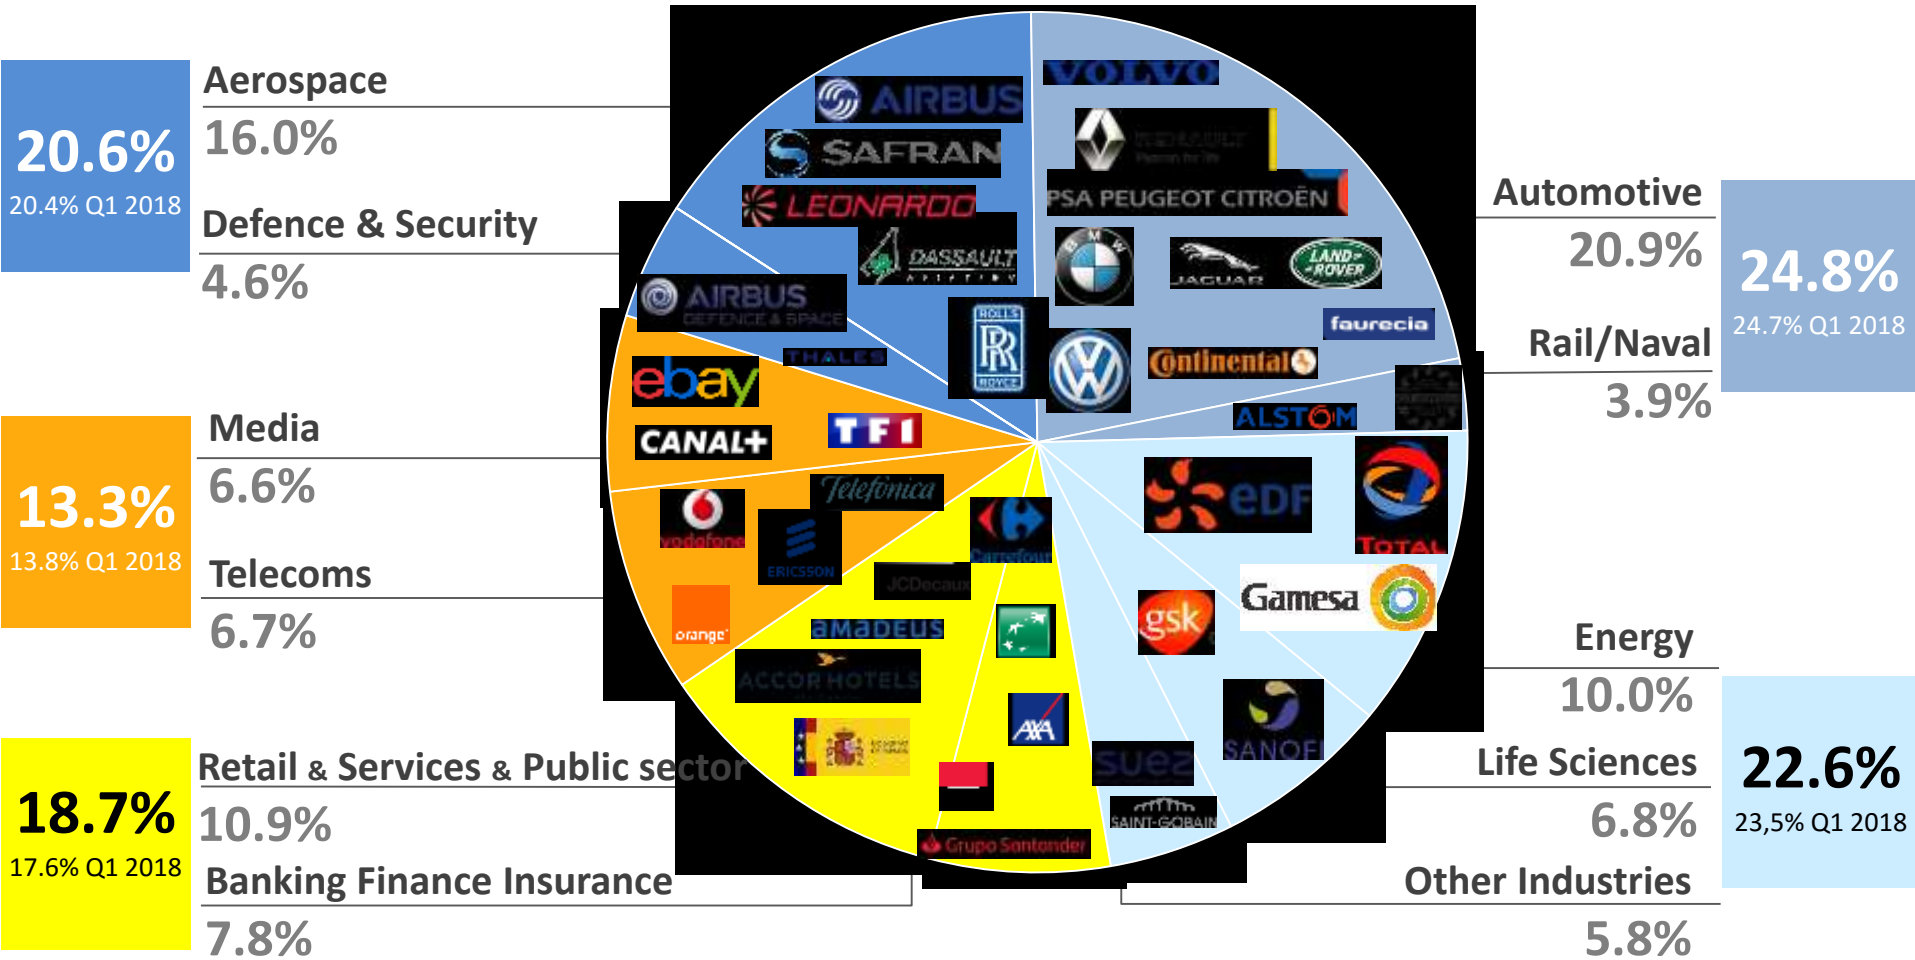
20.6%
20.4% Q1 2018

Aerospace
16.0%

Defence & Security
4.6%

13.3%
13.8% Q1 2018

Media
6.6%

Telecoms
6.7%

18.7%
17.6% Q1 2018

Retail & Services & Public sector
10.9%

Banking Finance Insurance
7.8%

AIRBUS
SAFRAN
LEONARDO
DASSAULT AVIATION
AIRBUS DEFENCE & SPACE
THALES
ebay
TF1
CANAL+
Telefonica
vodafone
ERICSSON
Carrefour
JCDecaux
orange
amadeus
ACCOR HOTELS
AXA
Grupo Santander
VOLVO
PSA PEUGEOT CITROËN
BMW
JAGUAR
LAND ROVER
faurecia
ROLLS ROYCE
Continental
ALSTOM
eDF
TOTAL
Gamesa
gsk
SANOFI
suez
SAINT-GOBAIN

Automotive
20.9%

Rail/Naval
3.9%

24.8%
24.7% Q1 2018

Energy
10.0%

Life Sciences
6.8%

Other Industries
5.8%

22.6%
23,5% Q1 2018